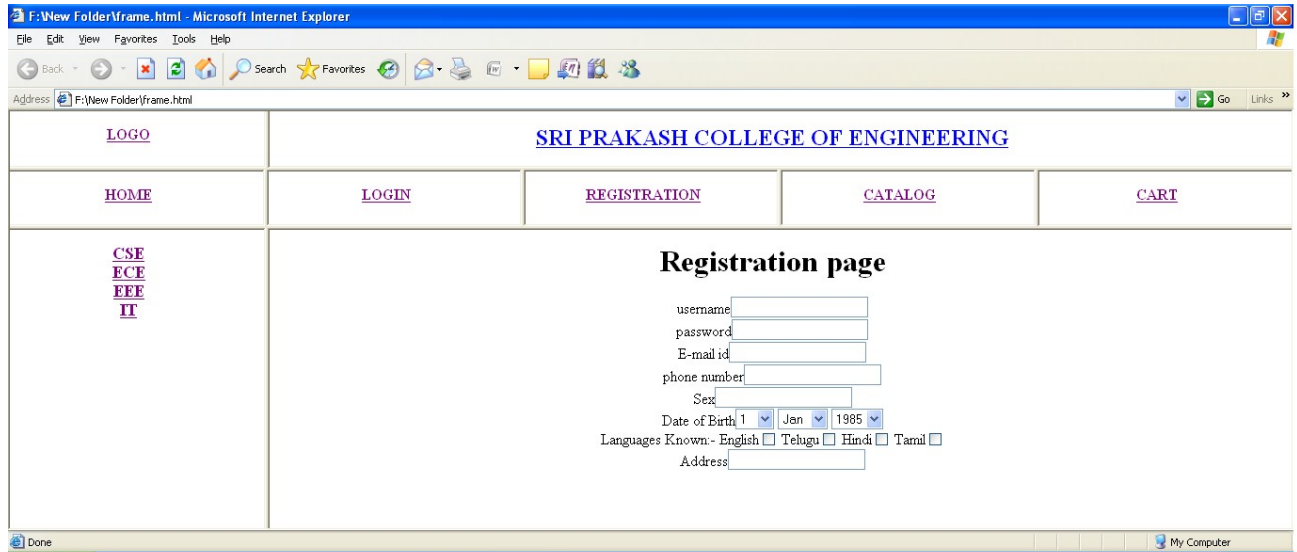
F:\New Folder\frame.html - Microsoft Internet Explorer

File Edit View Favorites Tools Help

Back Search Favorites

Address F:\New Folder\frame.html Go Links

LOGO

SRI PRAKASH COLLEGE OF ENGINEERING

HOME

LOGIN

REGISTRATION

CATALOG

CART

CSE
ECE
EEE
IT

Registration page

username

password

E-mail id

phone number

Sex

Date of Birth 1 Jan 1985

Languages Known:- English Telugu Hindi Tamil

Address

Done

My Computer